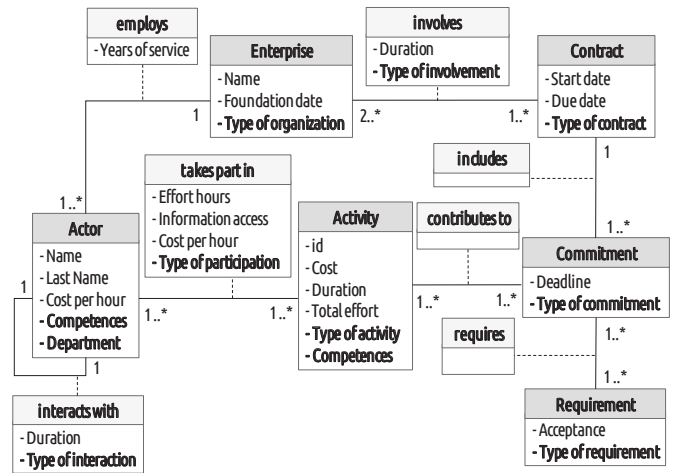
employs
- Years of service

Enterprise
- Name
- Foundation date
- **Type of organization**

involves
- Duration
- **Type of involvement**

Contract
- Start date
- Due date
- **Type of contract**

1
2..*
1..*
1

includes

takes part in
- Effort hours
- Information access
- Cost per hour
- **Type of participation**

1..*

Actor
- Name
- Last Name
- Cost per hour
- **Competences**
- **Department**

1
1

Activity
- id
- Cost
- Duration
- Total effort
- **Type of activity**
- **Competences**

contributes to

1..*

Commitment
- Deadline
- **Type of commitment**

1..*
1..*
1..*
1..*

requires

1..*
1..*

interacts with
- Duration
- **Type of interaction**

Requirement
- Acceptance
- **Type of requirement**